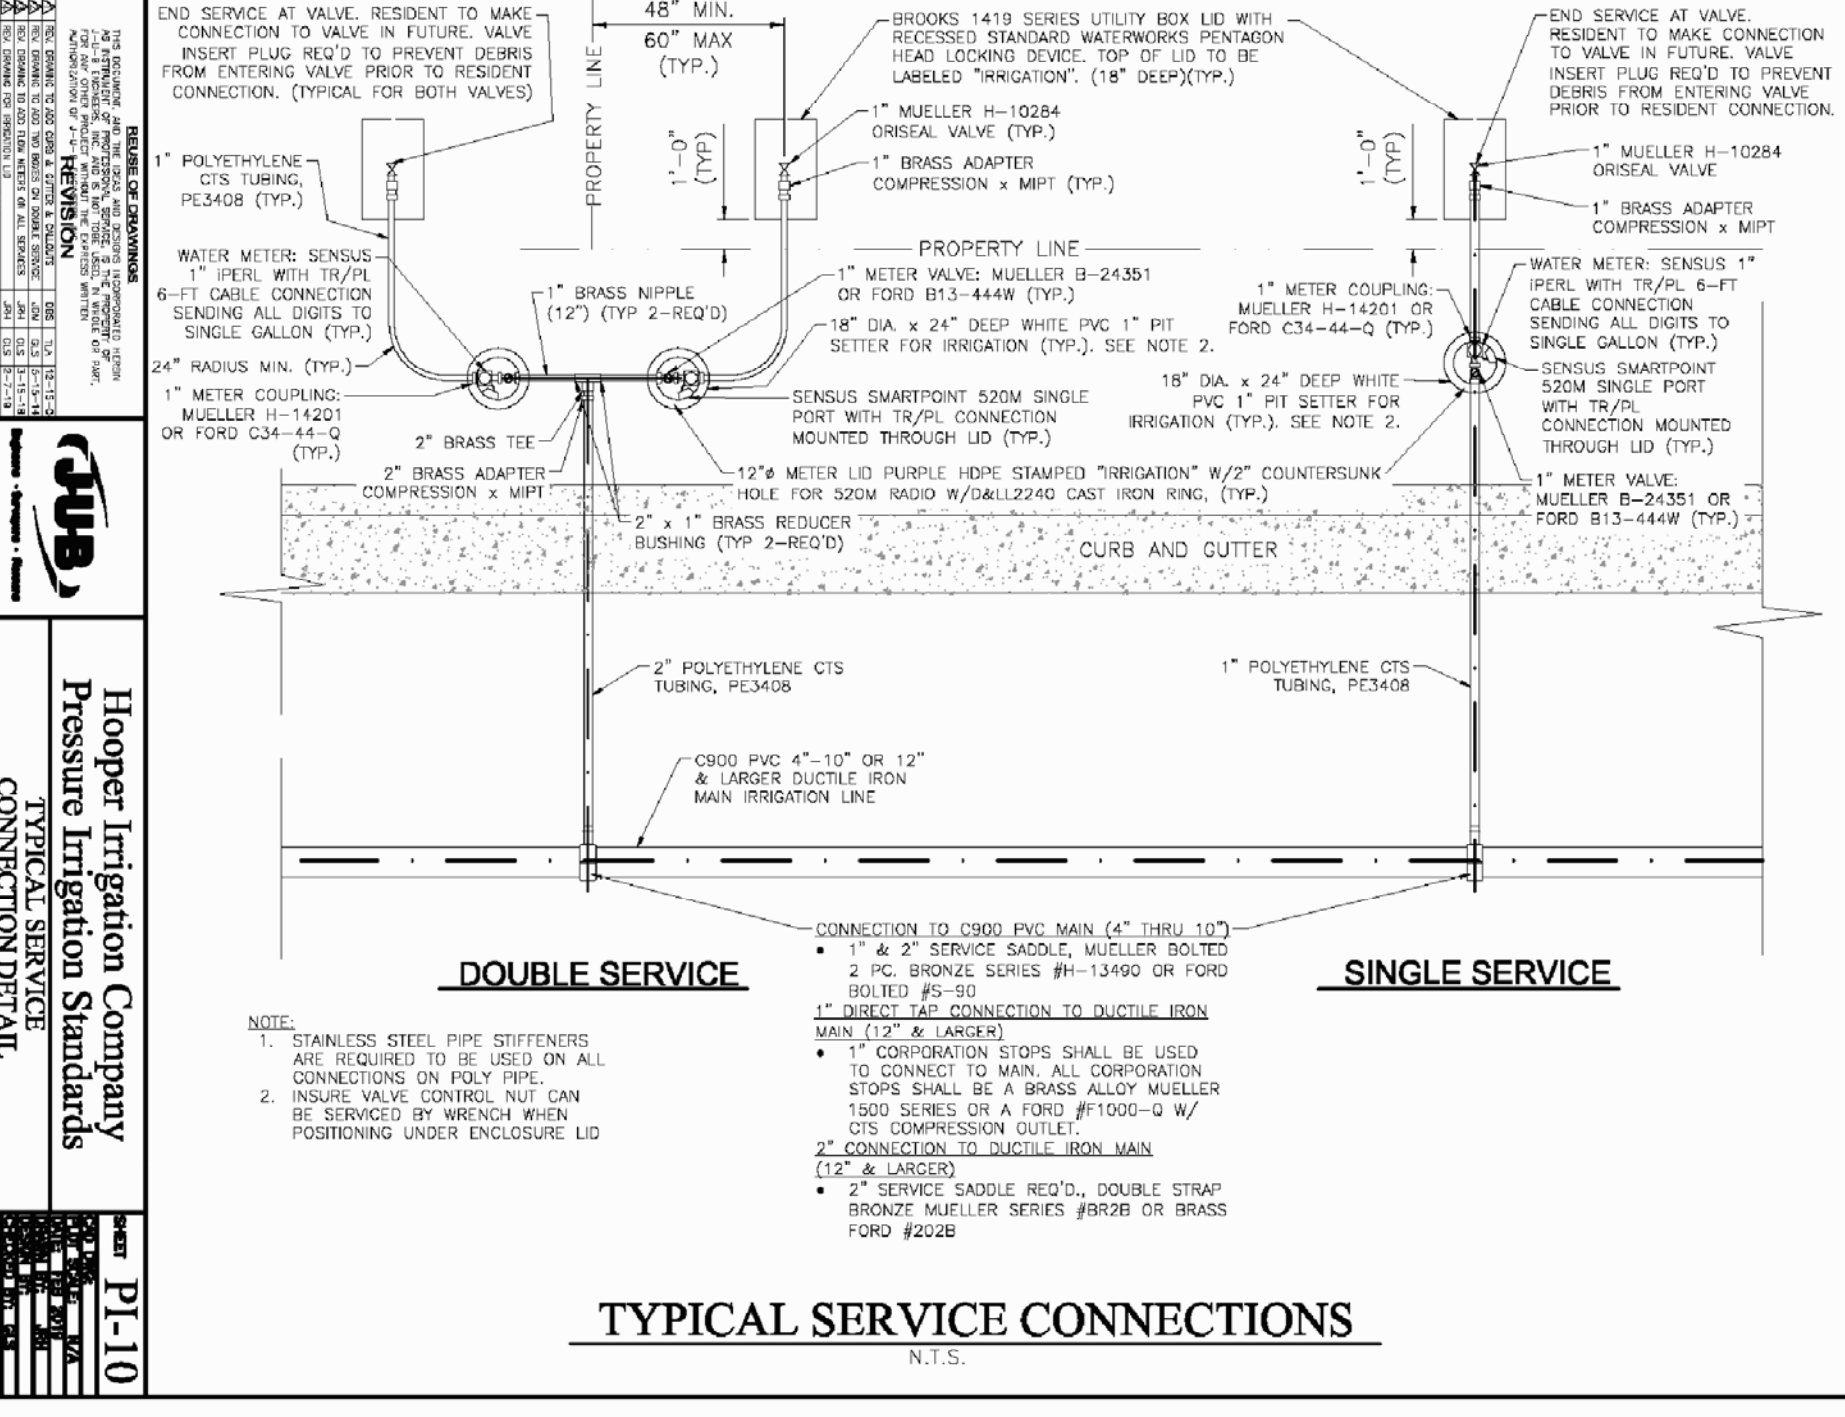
END SERVICE AT VALVE. RESIDENT TO MAKE CONNECTION TO VALVE IN FUTURE. VALVE INSERT PLUG REQ'D TO PREVENT DEBRIS FROM ENTERING VALVE PRIOR TO RESIDENT CONNECTION. (TYPICAL FOR BOTH VALVES)

48" MIN.
60" MAX
(TYP.)

BROOKS 1419 SERIES UTILITY BOX LID WITH RECESSED STANDARD WATERWORKS PENTAGON HEAD LOCKING DEVICE. TOP OF LID TO BE LABELED "IRRIGATION". (18" DEEP)(TYP.)

END SERVICE AT VALVE. RESIDENT TO MAKE CONNECTION TO VALVE IN FUTURE. VALVE INSERT PLUG REQ'D TO PREVENT DEBRIS FROM ENTERING VALVE PRIOR TO RESIDENT CONNECTION.

PROPERTY LINE

1'-0" (TYP)

1" MUELLER H-10284 ORISEAL VALVE (TYP.)

1" BRASS ADAPTER COMPRESSION x MIPT (TYP.)

1" POLYETHYLENE CTS TUBING, PE3408 (TYP.)

1'-0" (TYP)

1" MUELLER H-10284 ORISEAL VALVE

1" BRASS ADAPTER COMPRESSION x MIPT

PROPERTY LINE

WATER METER: SENSUS 1" iPERL WITH TR/PL 6-FT CABLE CONNECTION SENDING ALL DIGITS TO SINGLE GALLON (TYP.)

1" BRASS NIPPLE (12") (TYP 2-REQ'D)

1" METER VALVE: MUELLER B-24351 OR FORD B13-444W (TYP.)

1" METER COUPLING: MUELLER H-14201 OR FORD C34-44-Q (TYP.)

WATER METER: SENSUS 1" iPERL WITH TR/PL 6-FT CABLE CONNECTION SENDING ALL DIGITS TO SINGLE GALLON (TYP.)

18" DIA. x 24" DEEP WHITE PVC 1" PIT SETTER FOR IRRIGATION (TYP.). SEE NOTE 2.

24" RADIUS MIN. (TYP.)

1" METER COUPLING: MUELLER H-14201 OR FORD C34-44-Q (TYP.)

SENSUS SMARTPOINT 520M SINGLE PORT WITH TR/PL CONNECTION MOUNTED THROUGH LID (TYP.)

18" DIA. x 24" DEEP WHITE PVC 1" PIT SETTER FOR IRRIGATION (TYP.). SEE NOTE 2.

SENSUS SMARTPOINT 520M SINGLE PORT WITH TR/PL CONNECTION MOUNTED THROUGH LID (TYP.)

2" BRASS TEE

2" BRASS ADAPTER COMPRESSION x MIPT

12"ø METER LID PURPLE HDPE STAMPED "IRRIGATION" W/2" COUNTERSUNK HOLE FOR 520M RADIO W/D&LL2240 CAST IRON RING, (TYP.)

1" METER VALVE: MUELLER B-24351 OR FORD B13-444W (TYP.)

2" x 1" BRASS REDUCER BUSHING (TYP 2-REQ'D)

CURB AND GUTTER

2" POLYETHYLENE CTS TUBING, PE3408

1" POLYETHYLENE CTS TUBING, PE3408

C900 PVC 4"-10" OR 12" & LARGER DUCTILE IRON MAIN IRRIGATION LINE

CONNECTION TO C900 PVC MAIN (4" THRU 10")
• 1" & 2" SERVICE SADDLE, MUELLER BOLTED 2 PC. BRONZE SERIES #H-13490 OR FORD BOLTED #S-90
1" DIRECT TAP CONNECTION TO DUCTILE IRON MAIN (12" & LARGER)
• 1" CORPORATION STOPS SHALL BE USED TO CONNECT TO MAIN. ALL CORPORATION STOPS SHALL BE A BRASS ALLOY MUELLER 1500 SERIES OR A FORD #F1000-Q W/ CTS COMPRESSION OUTLET.
2" CONNECTION TO DUCTILE IRON MAIN (12" & LARGER)
• 2" SERVICE SADDLE REQ'D., DOUBLE STRAP BRONZE MUELLER SERIES #BR2B OR BRASS FORD #202B

DOUBLE SERVICE

SINGLE SERVICE

NOTE:
1. STAINLESS STEEL PIPE STIFFENERS ARE REQUIRED TO BE USED ON ALL CONNECTIONS ON POLY PIPE.
2. INSURE VALVE CONTROL NUT CAN BE SERVICED BY WRENCH WHEN POSITIONING UNDER ENCLOSURE LID

TYPICAL SERVICE CONNECTIONS
N.T.S.

REUSE OF DRAWINGS
THIS DOCUMENT, AND THE IDEAS AND DESIGNS INCORPORATED HEREIN AS AN INSTRUMENT OF PROFESSIONAL SERVICE, IS THE PROPERTY OF J-U-B ENGINEERS, INC. AND IS NOT TO BE USED, IN WHOLE OR PART, FOR ANY OTHER PROJECT WITHOUT THE EXPRESS WRITTEN AUTHORIZATION OF J-U-B.

REVISION
REV. DRAWING TO ADD CURB & GUTTER & CALLOUTS | DBS | TJA | 12-15-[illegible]
REV. DRAWING TO ADD TWO BOXES ON DOUBLE SERVICE | JDM | GLS | 6-15-14
REV. DRAWING TO ADD FLOW METERS ON ALL SERVICES | JRH | GLS | 3-15-18
REV. DRAWING FOR IRRIGATION LID | JRH | GLS | 2-7-19

JUB
Engineers • Surveyors • Planners

Hooper Irrigation Company
Pressure Irrigation Standards
TYPICAL SERVICE
CONNECTION DETAIL

SHEET PI-10
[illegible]